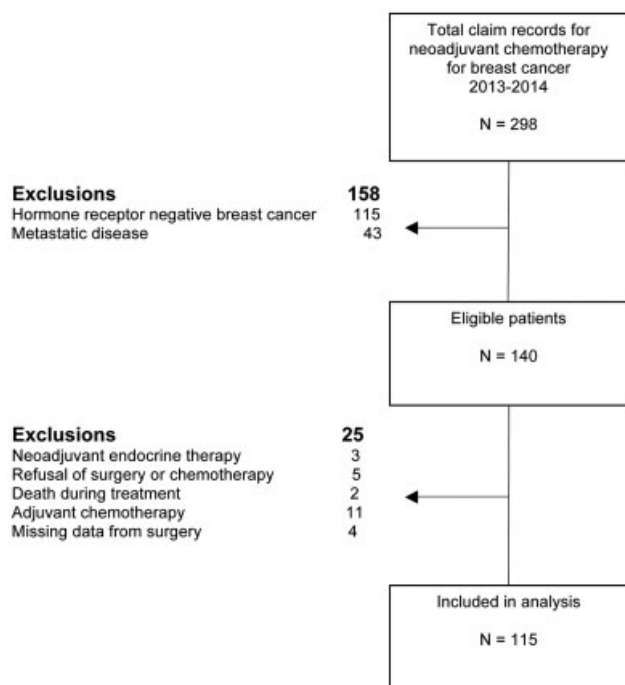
Total claim records for neoadjuvant chemotherapy for breast cancer 2013-2014

N = 298

**Exclusions** **158**
Hormone receptor negative breast cancer 115
Metastatic disease 43

Eligible patients

N = 140

**Exclusions** **25**
Neoadjuvant endocrine therapy 3
Refusal of surgery or chemotherapy 5
Death during treatment 2
Adjuvant chemotherapy 11
Missing data from surgery 4

Included in analysis

N = 115